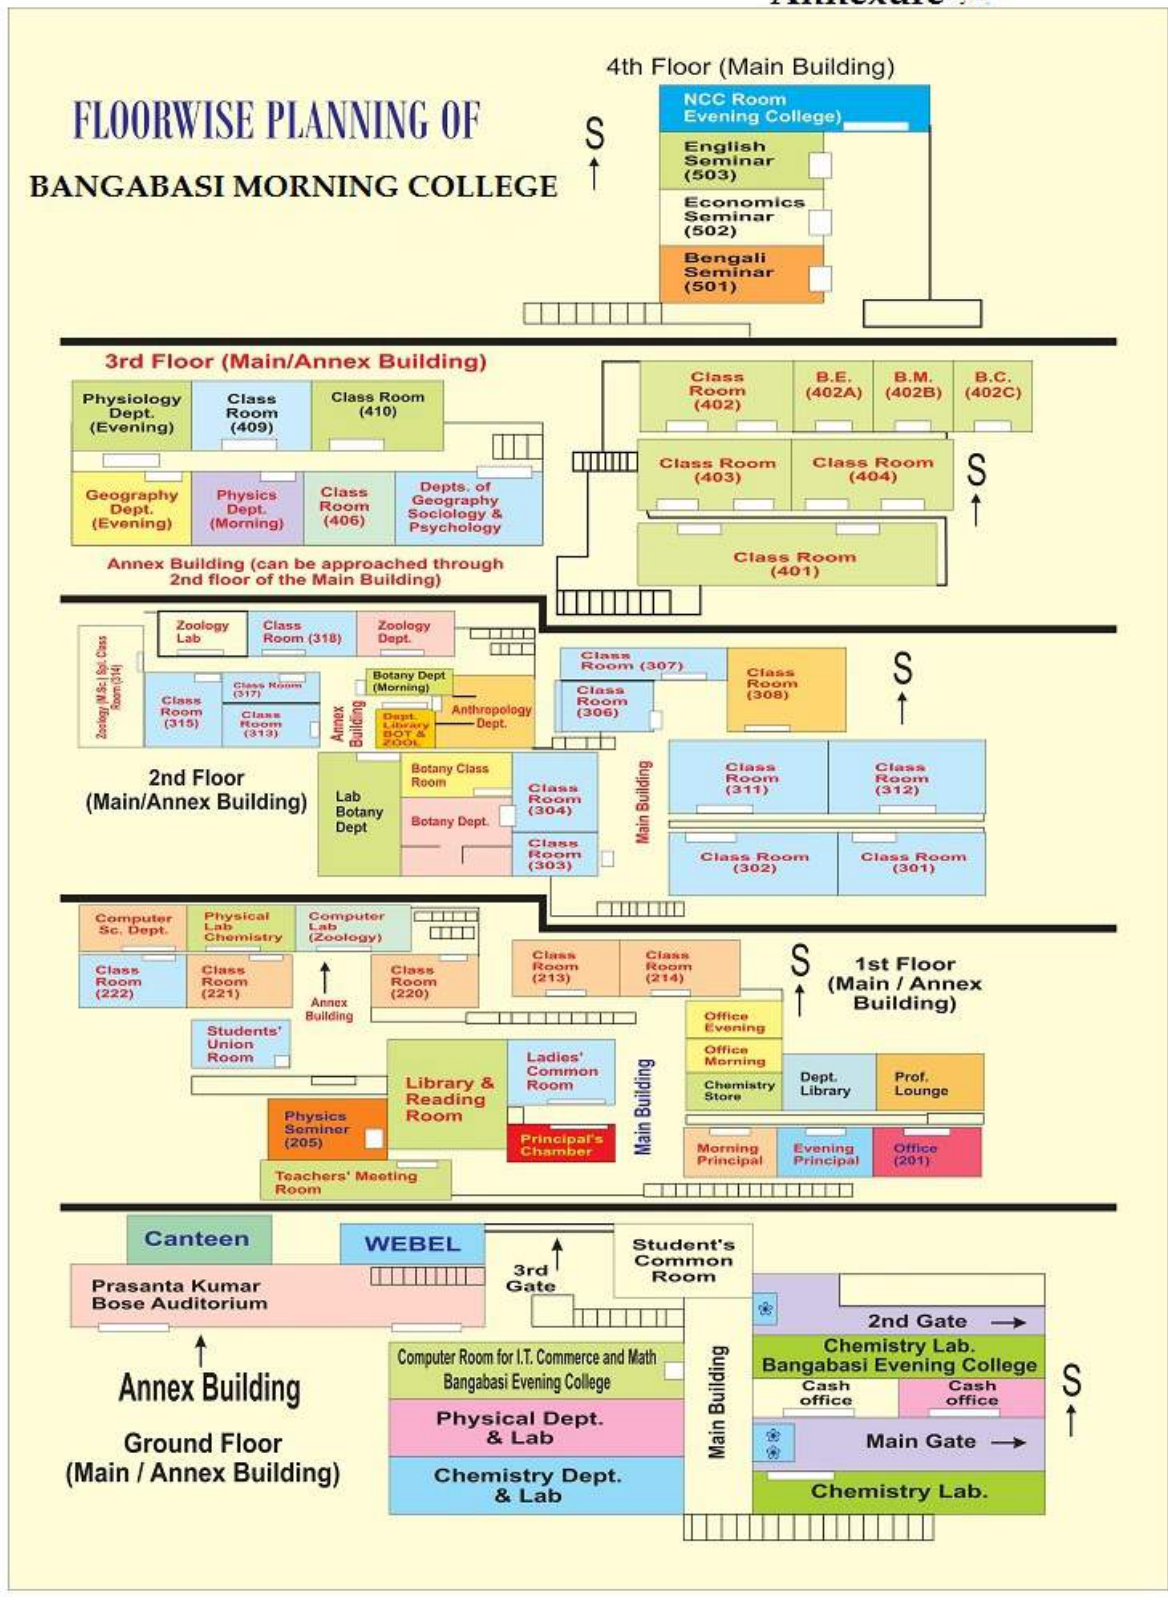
Annexure

FLOORWISE PLANNING OF

BANGABASI MORNING COLLEGE

4th Floor (Main Building)

S

NCC Room Evening College)

English Seminar (503)

Economics Seminar (502)

Bengali Seminar (501)

3rd Floor (Main/Annex Building)

Physiology Dept. (Evening)

Class Room (409)

Class Room (410)

Geography Dept. (Evening)

Physics Dept. (Morning)

Class Room (406)

Depts. of Geography Sociology & Psychology

Annex Building (can be approached through 2nd floor of the Main Building)

Class Room (402)

B.E. (402A)

B.M. (402B)

B.C. (402C)

Class Room (403)

Class Room (404)

S

Class Room (401)

Zoology (M.Sc.) Spl. Class Room (314)

Zoology Lab

Class Room (318)

Zoology Dept.

Class Room (315)

Class Room (317)

Class Room (313)

Annex Building

Botany Dept (Morning)

Dept. Library BOT & ZOOL

Anthropology Dept.

Class Room (307)

Class Room (306)

Class Room (308)

S

2nd Floor (Main/Annex Building)

Lab Botany Dept

Botany Class Room

Botany Dept.

Class Room (304)

Class Room (303)

Main Building

Class Room (311)

Class Room (312)

Class Room (302)

Class Room (301)

Computer Sc. Dept.

Physical Lab Chemistry

Computer Lab (Zoology)

Class Room (222)

Class Room (221)

Annex Building

Class Room (220)

Class Room (213)

Class Room (214)

S

1st Floor (Main / Annex Building)

Students' Union Room

Office Evening

Office Morning

Chemistry Store

Dept. Library

Prof. Lounge

Physics Seminar (205)

Library & Reading Room

Ladies' Common Room

Principal's Chamber

Main Building

Morning Principal

Evening Principal

Office (201)

Teachers' Meeting Room

Canteen

WEBEL

Prasanta Kumar Bose Auditorium

3rd Gate

Student's Common Room

2nd Gate

Annex Building

Ground Floor (Main / Annex Building)

Computer Room for I.T. Commerce and Math Bangabasi Evening College

Physical Dept. & Lab

Chemistry Dept. & Lab

Main Building

Chemistry Lab. Bangabasi Evening College

Cash office

Cash office

Main Gate

S

Chemistry Lab.